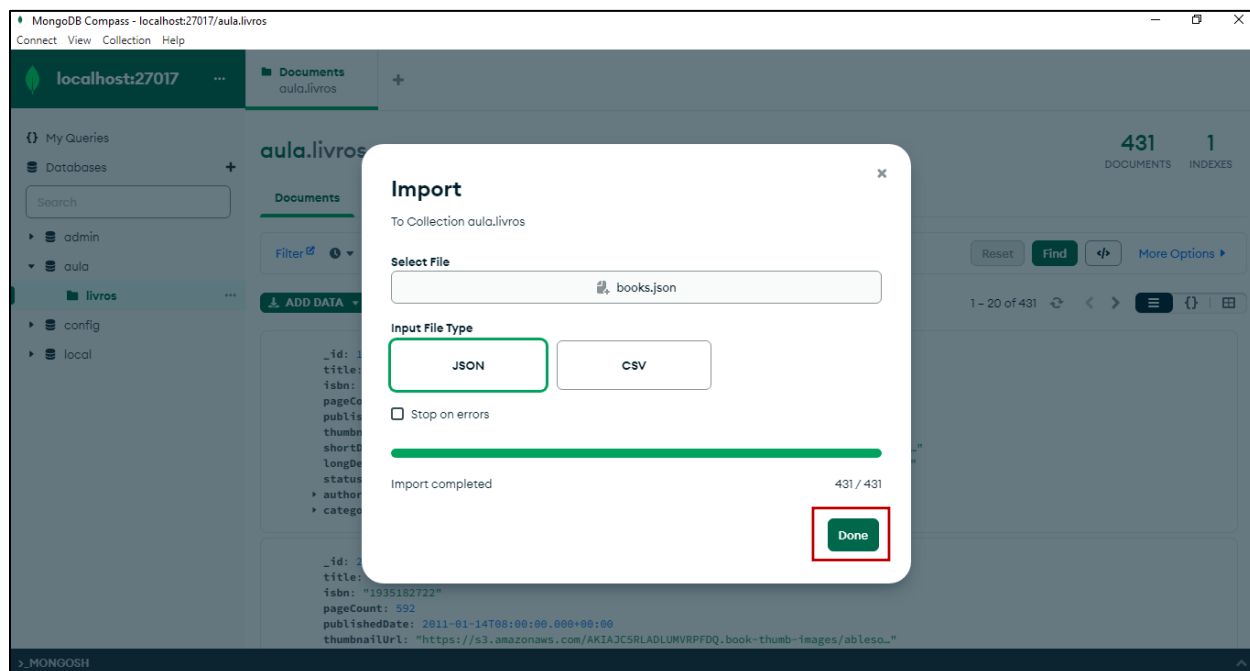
MongoDB Compass - localhost:27017/aula.livros
Connect View Collection Help

localhost:27017 ...

Documents
aula.livros
+

{} My Queries
Databases +
Search
admin
aula
livros ...
config
local

aula.livros
431 DOCUMENTS
1 INDEXES

Documents

Filter
Reset Find More Options

ADD DATA
1 – 20 of 431

_id: 1
title:
isbn:
pageCo
publis
thumbn
shortD
longDe
status
author
catego

_id: 2
title:
isbn: "1935182722"
pageCount: 592
publishedDate: 2011-01-14T08:00:00.000+00:00
thumbnailUrl: "https://s3.amazonaws.com/AKIAJC5RLADLUMVRPFDQ.book-thumb-images/ableso…"

Import
×
To Collection aula.livros

Select File
books.json

Input File Type
JSON
CSV

Stop on errors

Import completed
431 / 431

Done

>_MONGOSH